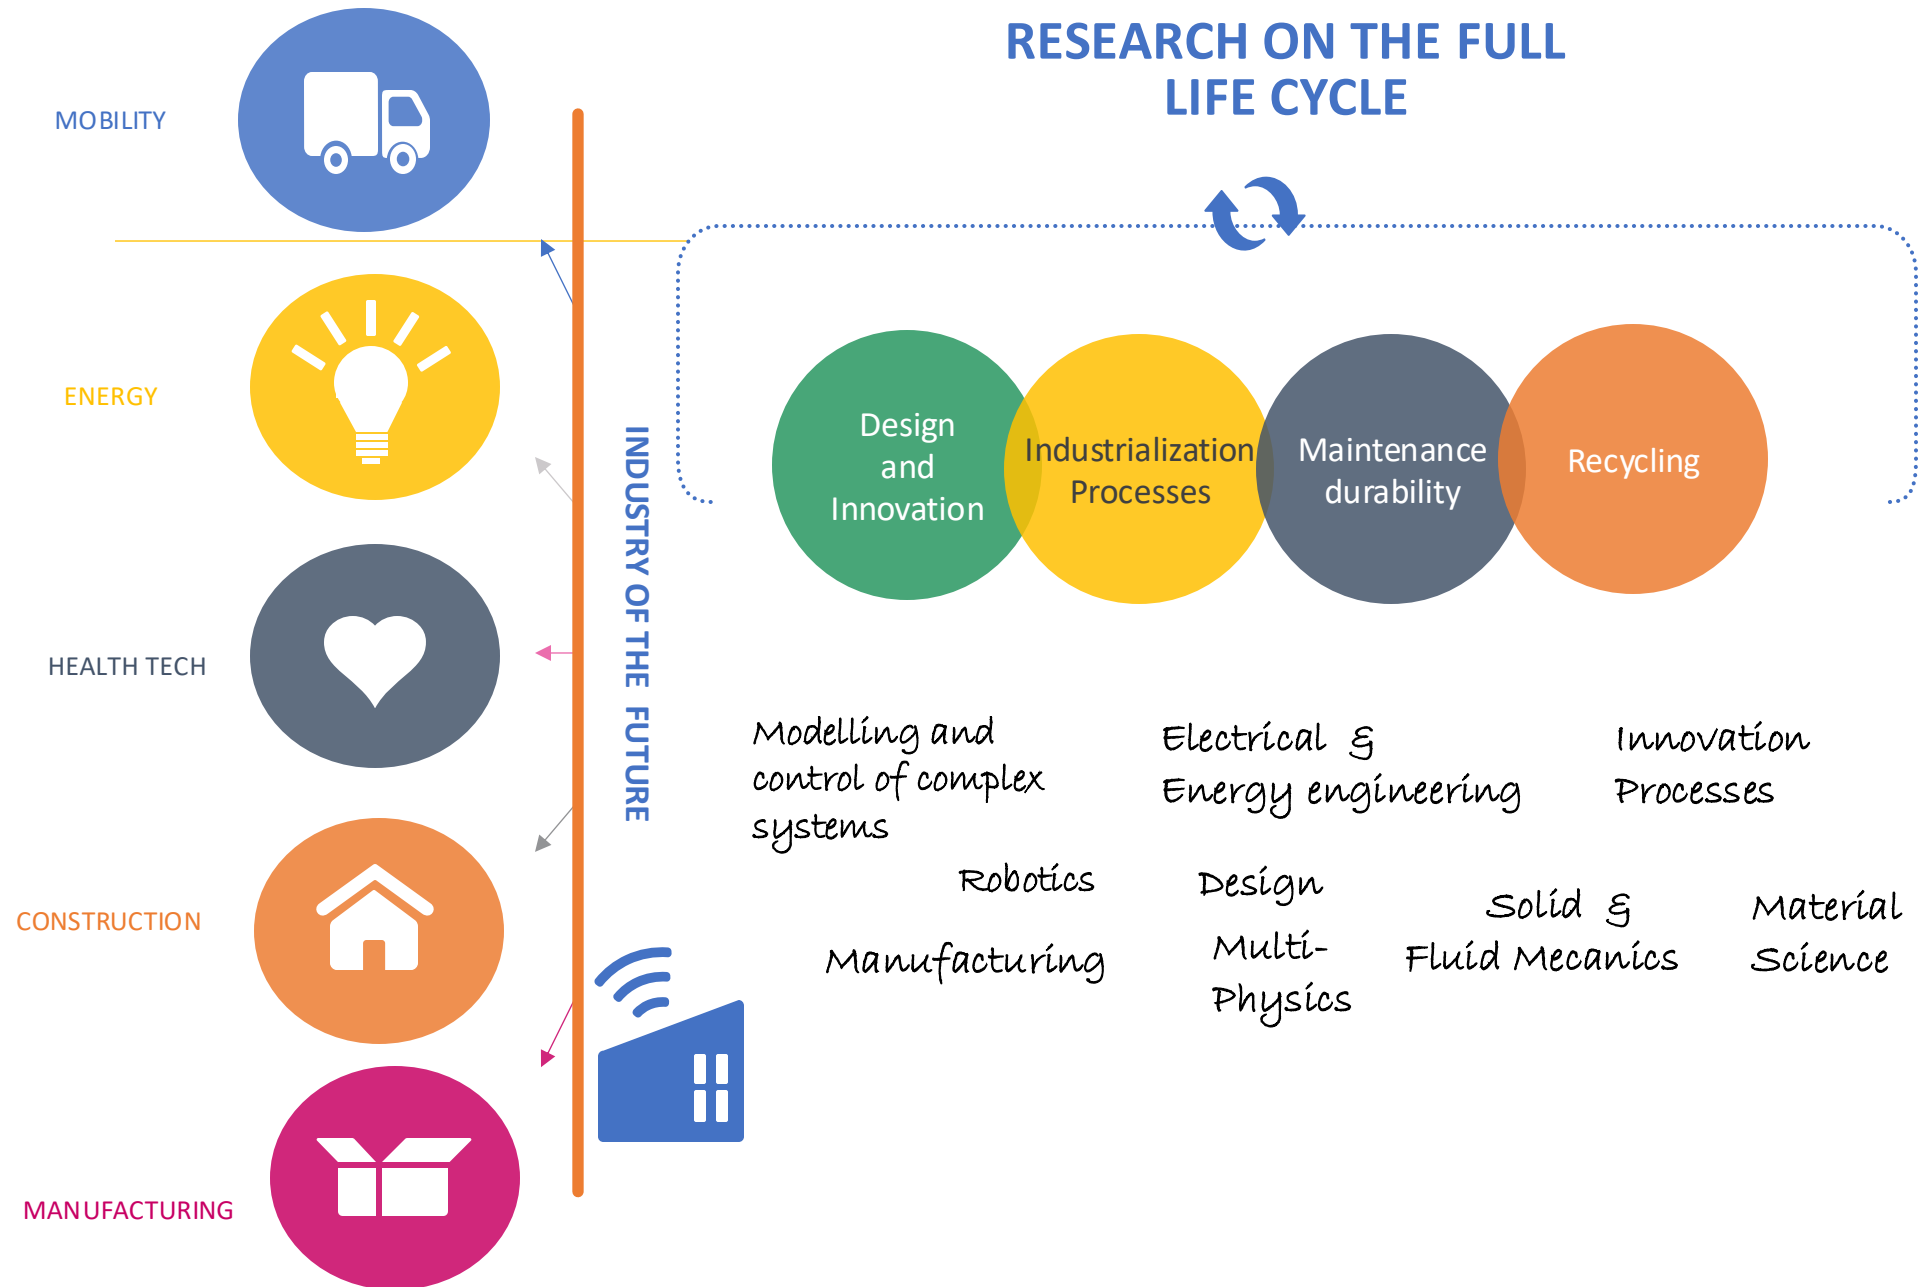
MOBILITY

ENERGY

HEALTH TECH

CONSTRUCTION

MANUFACTURING

INDUSTRY OF THE FUTURE

RESEARCH ON THE FULL LIFE CYCLE

Design and Innovation

Industrialization Processes

Maintenance durability

Recycling

Modelling and control of complex systems

Electrical & Energy engineering

Innovation Processes

Robotics

Design

Solid & Fluid Mecanics

Material Science

Manufacturing

Multi-Physics